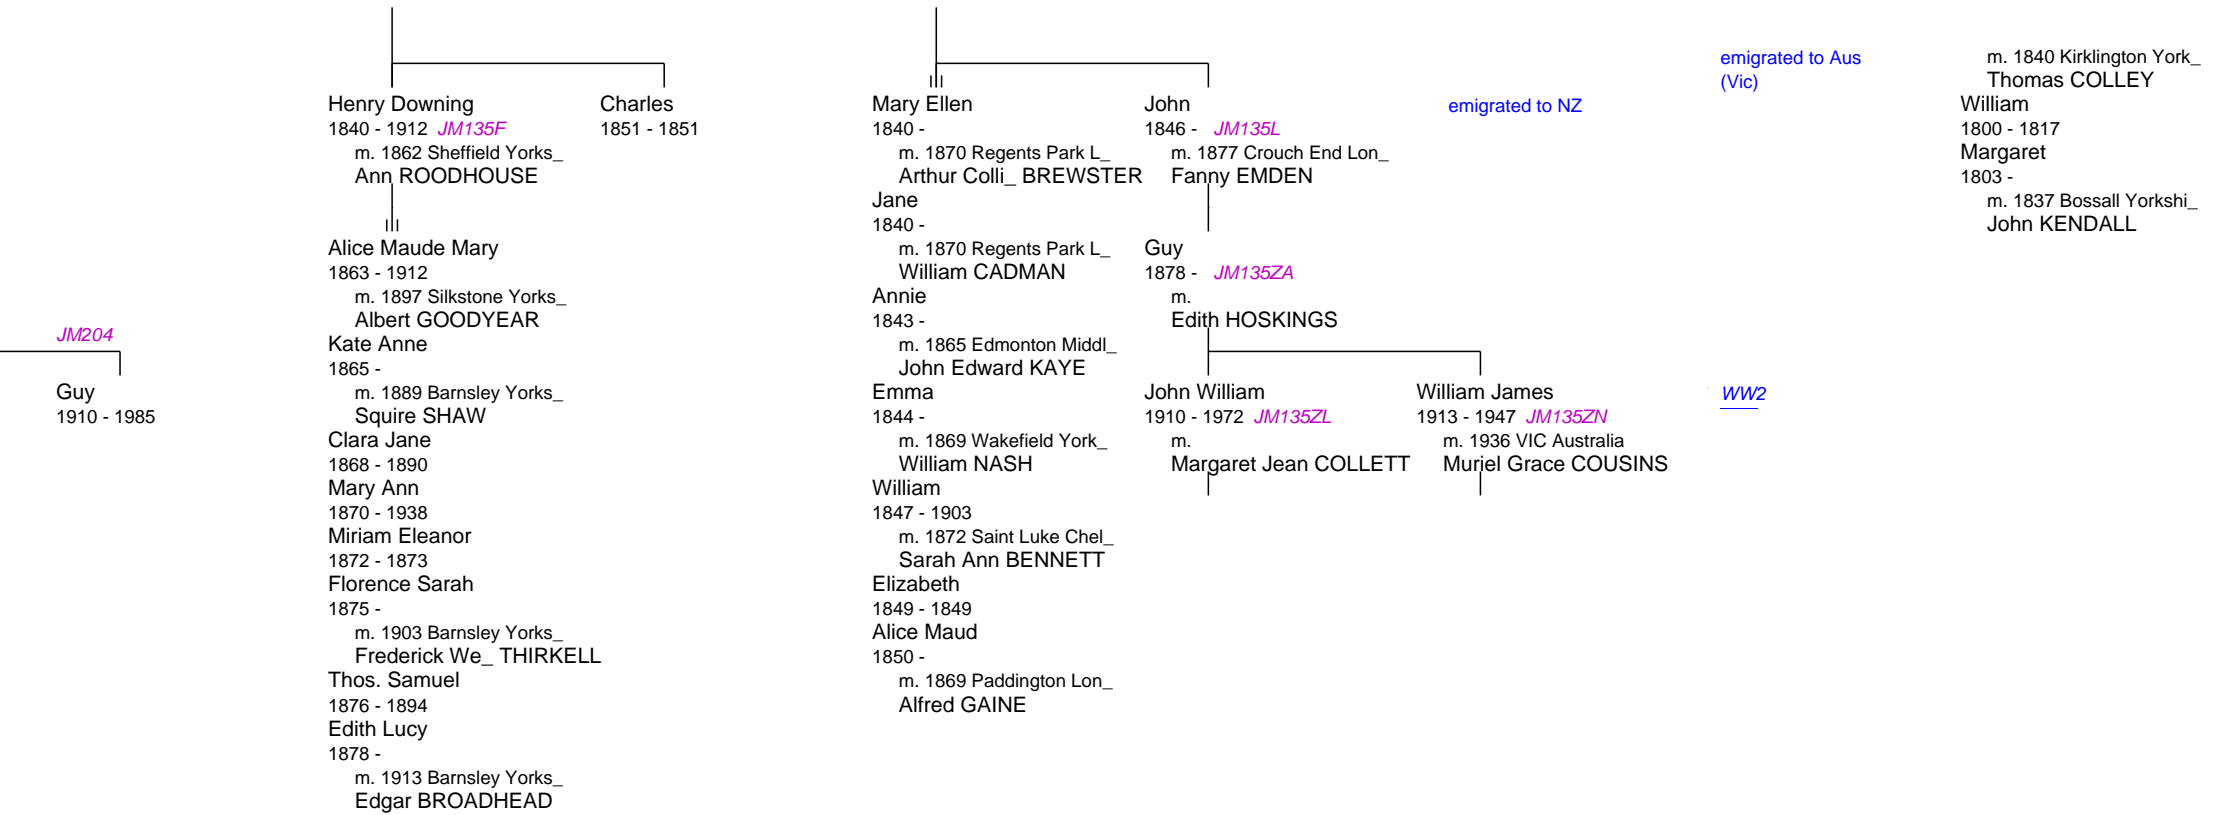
JM204

Guy
1910 - 1985

Henry Downing
1840 - 1912 JM135F
m. 1862 Sheffield Yorks_
Ann ROODHOUSE

Alice Maude Mary
1863 - 1912
m. 1897 Silkstone Yorks_
Albert GOODYEAR
Kate Anne
1865 -
m. 1889 Barnsley Yorks_
Squire SHAW
Clara Jane
1868 - 1890
Mary Ann
1870 - 1938
Miriam Eleanor
1872 - 1873
Florence Sarah
1875 -
m. 1903 Barnsley Yorks_
Frederick We_ THIRKELL
Thos. Samuel
1876 - 1894
Edith Lucy
1878 -
m. 1913 Barnsley Yorks_
Edgar BROADHEAD

Charles
1851 - 1851

Mary Ellen
1840 -
m. 1870 Regents Park L_
Arthur Colli_ BREWSTER
Jane
1840 -
m. 1870 Regents Park L_
William CADMAN
Annie
1843 -
m. 1865 Edmonton Middl_
John Edward KAYE
Emma
1844 -
m. 1869 Wakefield York_
William NASH
William
1847 - 1903
m. 1872 Saint Luke Chel_
Sarah Ann BENNETT
Elizabeth
1849 - 1849
Alice Maud
1850 -
m. 1869 Paddington Lon_
Alfred GAINE

John
1846 - JM135L
m. 1877 Crouch End Lon_
Fanny EMDEN

Guy
1878 - JM135ZA
m.
Edith HOSKINGS

John William
1910 - 1972 JM135ZL
m.
Margaret Jean COLLETT

William James
1913 - 1947 JM135ZN
m. 1936 VIC Australia
Muriel Grace COUSINS

emigrated to NZ

emigrated to Aus (Vic)

WW2

m. 1840 Kirklington York_
Thomas COLLEY
William
1800 - 1817
Margaret
1803 -
m. 1837 Bossall Yorkshi_
John KENDALL